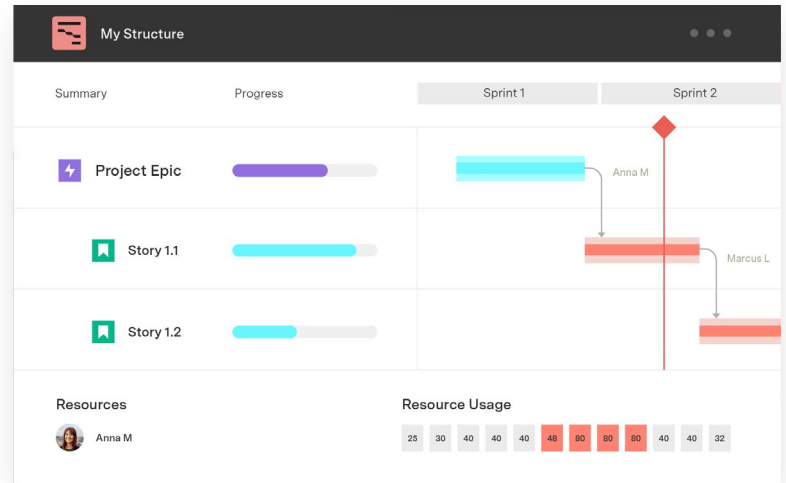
My Structure

Summary

Progress

Sprint 1

Sprint 2

Project Epic

Anna M

Story 1.1

Marcus L

Story 1.2

Resources

Anna M

Resource Usage

| 25 | 30 | 40 | 40 | 40 | 48 | 80 | 80 | 80 | 40 | 40 | 32 |